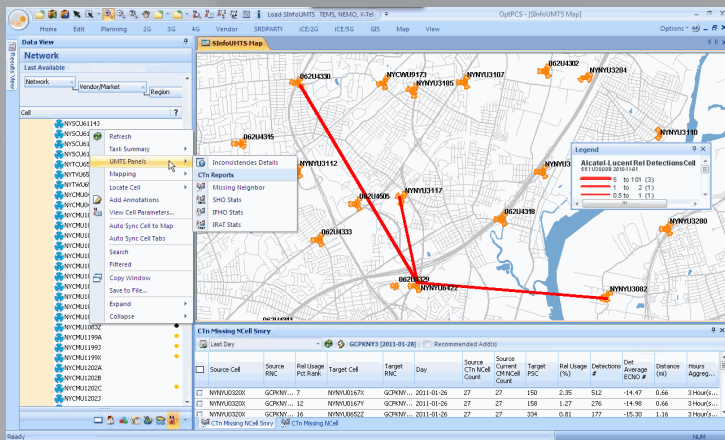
Load SInfoUMTS TEMS, NEMO, X-Tel

OptPCS - [SInfoUMTS Map]

Home Edit Planning 2G 3G 4G Vendor 3RDPARTY iCE/2G iCE/3G GIS Map View

Options

Data View

Network

Last Available

Network

Vendor/Market

Region

Cell

?

NYSCU6114J
NYSCU6
NYSCU6
NYSCU6
NYSCU6
NYTCU6
NYTVU6
NYTWU6
NYCMU0
NYCMU1
NYCMU1
NYCMU1
NYCMU1
NYCMU1
NYCMU1
NYCMU1
NYCMU1
NYCMU1
NYCMU1
NYCMU1
NYCMU1083Z
NYCMU1199A
NYCMU1199X
NYCMU1199Y
NYCMU1199Z
NYCMU1202A
NYCMU1202B
NYCMU1202C
NYCMU12023

Refresh
Task Summary
UMTS Panels
Mapping
Locate Cell
Add Annotations
View Cell Parameters...
Auto Sync Cell to Map
Auto Sync Cell Tabs
Search
Filtered
Copy Window
Save to File...
Expand
Collapse

Inconsistencies Details
CTn Reports
Missing Neighbor
SHO Stats
IFHO Stats
IRAT Stats

SInfoUMTS Map

062U3330
NYCWU9173
NYNYU3185
NYNYU3107
062U4302
NYNYU3204
062U3165
NYNYU3112
NYNYU3117
NYNYU3110
062U4505
062U4318
062U4333
NYNYU3280
062U3329
NYNYU6422
NYNYU3002

Legend

Alcatel-Lucent Rel Detections Cell
551 U3000B 2010-11-01
5 to 101 (3)
1 to 2 (1)
0.5 to 1 (1)

CTn Missing NCell Smry

Last Day

GCPKNY3 (2011-01-28)

Recommended Add(s)

| | Source Cell | Source RNC | Rel Usage Pct Rank | Target Cell | Target RNC | Day | Source CTn NCell Count | Source CM NCell Count | Target PSC | Rel Usage (%) | Detections # | Det Average ECNO # | Distance (mi) | Hours Aggreg... |
|---|---|---|---|---|---|---|---|---|---|---|---|---|---|---|
| | NYNYU0320X | GCPKNY... | 7 | NYNYU0167X | GCPKNY... | 2011-01-26 | 27 | 27 | 150 | 2.35 | 512 | -14.47 | 0.66 | 3 Hour(s... |
| | NYNYU0320X | GCPKNY... | 12 | NYNYU0167Y | GCPKNY... | 2011-01-26 | 27 | 27 | 158 | 1.27 | 276 | -14.98 | 0.66 | 3 Hour(s... |
| | NYNYU0320X | GCPKNY... | 16 | NYNYU0167Z | GCPKNY... | 2011-01-26 | 27 | 27 | 334 | 0.81 | 177 | -15.29 | 0.66 | 3 Hour(s... |

CTn Missing NCell Smry
CTn Missing NCell

Ready

NUM